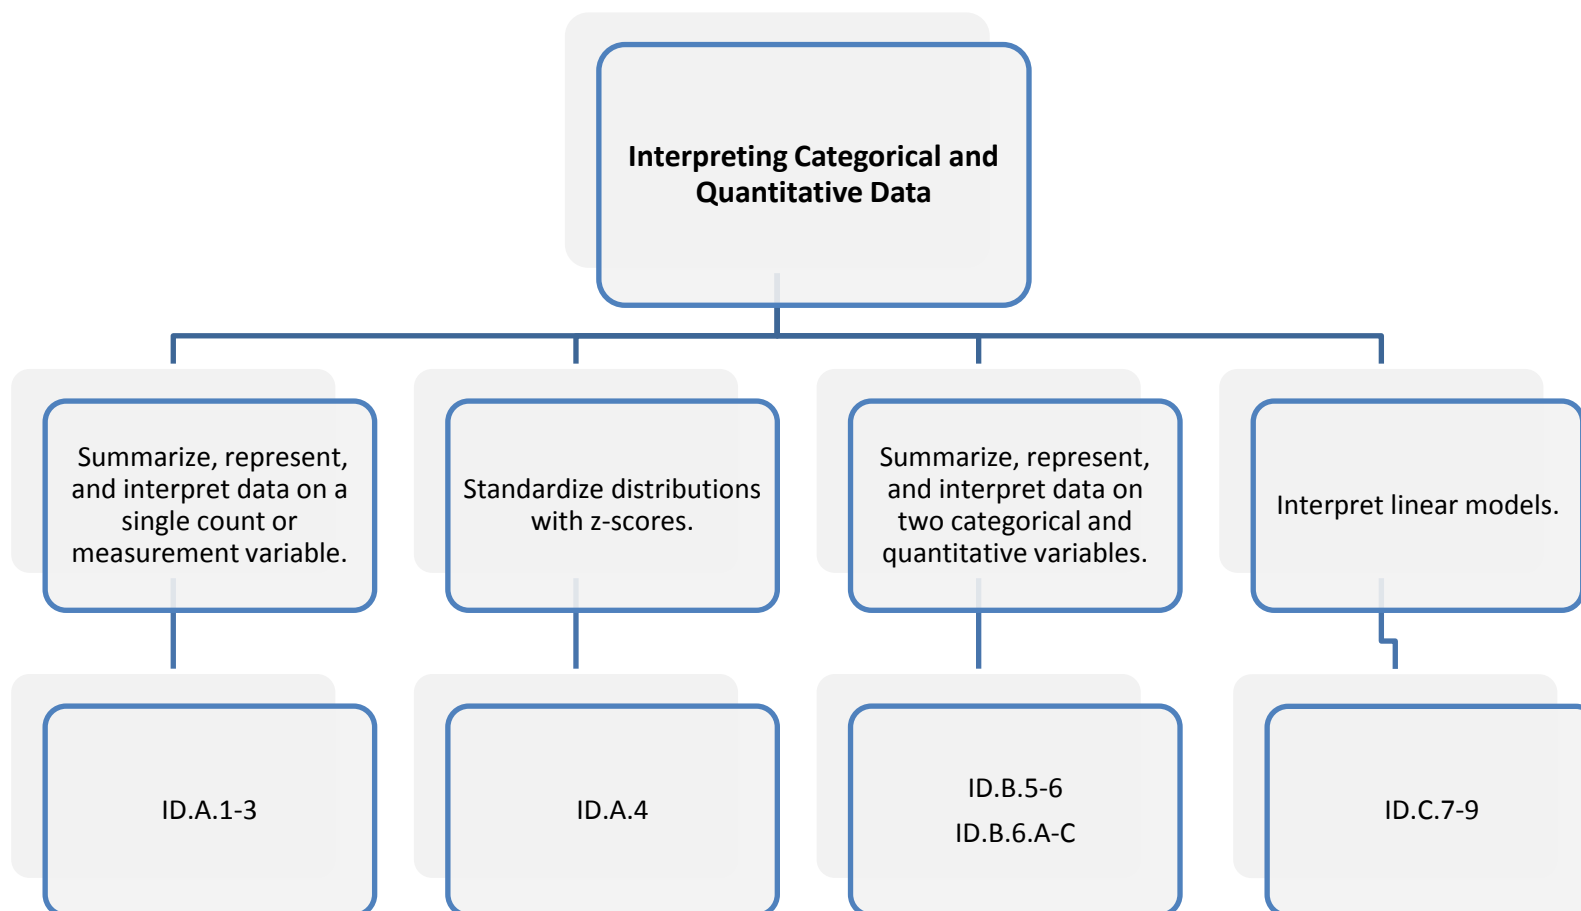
Interpreting Categorical and Quantitative Data

Summarize, represent, and interpret data on a single count or measurement variable.

ID.A.1-3

Standardize distributions with z-scores.

ID.A.4

Summarize, represent, and interpret data on two categorical and quantitative variables.

ID.B.5-6

ID.B.6.A-C

Interpret linear models.

ID.C.7-9